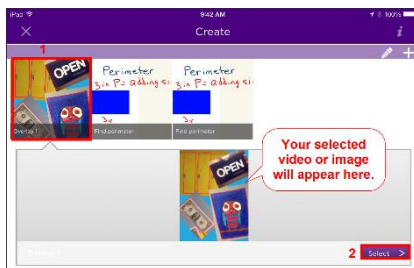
iPad 9:42 AM 100%

Create

i

1

OPEN

Perimeter

3 in P = adding si

3 in

Perimeter

3 in P = adding si

3 in

Overlap 1

Find perimeter

Find perimeter

Your selected video or image will appear here.

OPEN

2

Select >